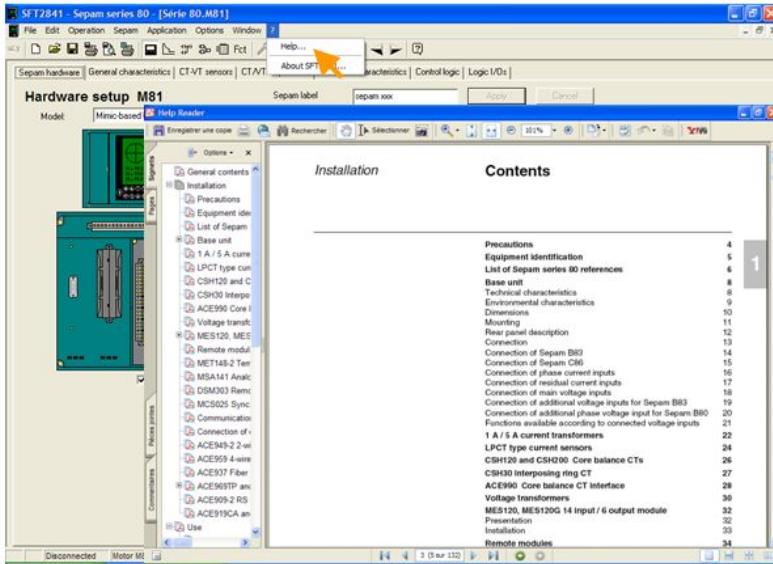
SFT2841 - Sepam series 80 - [Série 80.M81]

File Edit Operation Sepam Application Options Window ?

Help...
About SFT...

Sepam hardware | General characteristics | CT-VT sensors | CT/VT | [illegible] characteristics | Control logic | Logic I/Os

Hardware setup M81

Model: Mimic-based

Sepam label sepam xxx Apply Cancel

Help Reader

Enregistrer une copie Rechercher Sélectionner 101%

Options

Signets

Pages

General contents
Installation
Precautions
Equipment ide
List of Sepam
Base unit
1 A / 5 A curre
LPCT type curr
CSH120 and C
CSH30 Interpo
ACE990 Core l
Voltage transfo
MES120, MES
Remote modul
MET148-2 Tem
MSA141 Analo
DSM303 Remo
MCS025 Sync
Communicatio
Connection of
ACE949-2 2-wi
ACE959 4-wire
ACE937 Fiber
ACE969TP and
ACE909-2 RS
ACE919CA an
Use

Pièces jointes

Commentaires

Installation

Contents

| | |
|---|---|
| Precautions | 4 |
| Equipment identification | 5 |
| List of Sepam series 80 references | 6 |
| Base unit | 8 |
| Technical characteristics | 8 |
| Environmental characteristics | 9 |
| Dimensions | 10 |
| Mounting | 11 |
| Rear panel description | 12 |
| Connection | 13 |
| Connection of Sepam B83 | 14 |
| Connection of Sepam C86 | 15 |
| Connection of phase current inputs | 16 |
| Connection of residual current inputs | 17 |
| Connection of main voltage inputs | 18 |
| Connection of additional voltage inputs for Sepam B83 | 19 |
| Connection of additional phase voltage input for Sepam B80 | 20 |
| Functions available according to connected voltage inputs | 21 |
| 1 A / 5 A current transformers | 22 |
| LPCT type current sensors | 24 |
| CSH120 and CSH200 Core balance CTs | 26 |
| CSH30 interposing ring CT | 27 |
| ACE990 Core balance CT interface | 28 |
| Voltage transformers | 30 |
| MES120, MES120G 14 input / 6 output module | 32 |
| Presentation | 32 |
| Installation | 33 |
| Remote modules | 34 |

1

3 (5 sur 132)

Disconnected Motor M8